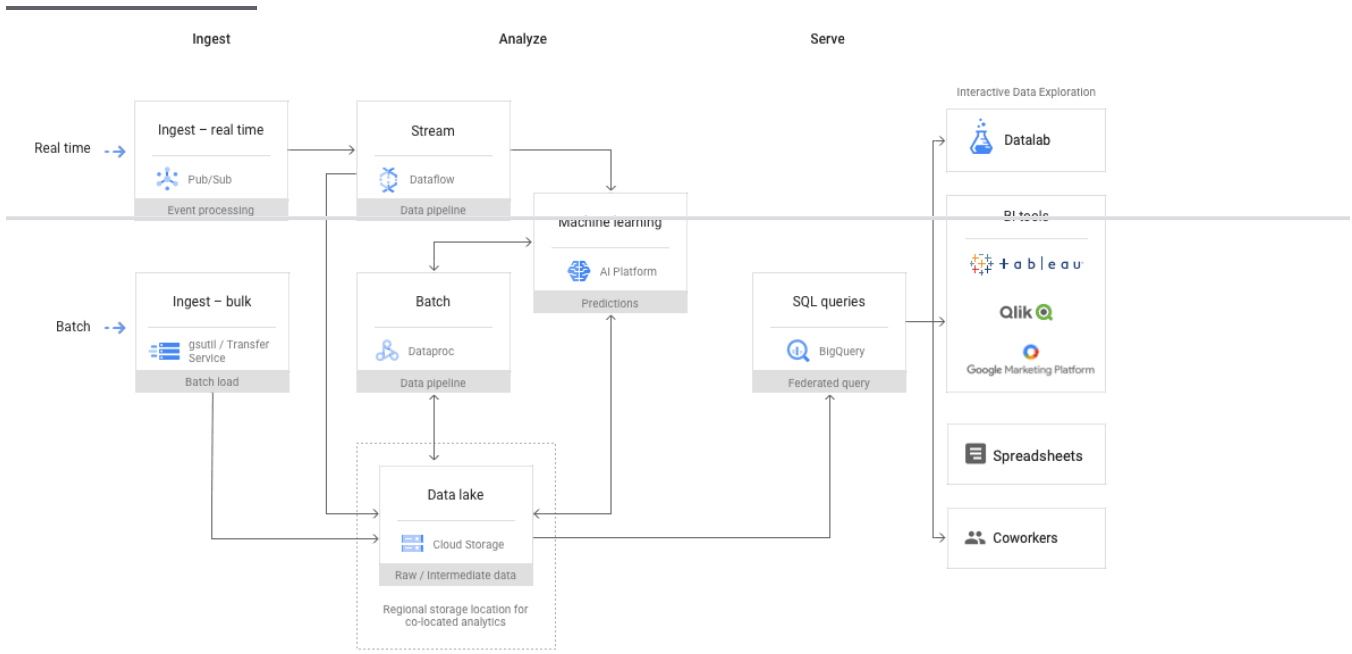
Ingest

Analyze

Serve

Interactive Data Exploration

Real time

Ingest – real time

Pub/Sub

Event processing

Stream

Dataflow

Data pipeline

Datalab

Machine learning

AI Platform

Predictions

BI tools

tableau

Qlik

Google Marketing Platform

Batch

Ingest – bulk

gsutil / Transfer Service

Batch load

Batch

Dataproc

Data pipeline

SQL queries

BigQuery

Federated query

Spreadsheets

Data lake

Cloud Storage

Raw / Intermediate data

Regional storage location for co-located analytics

Coworkers